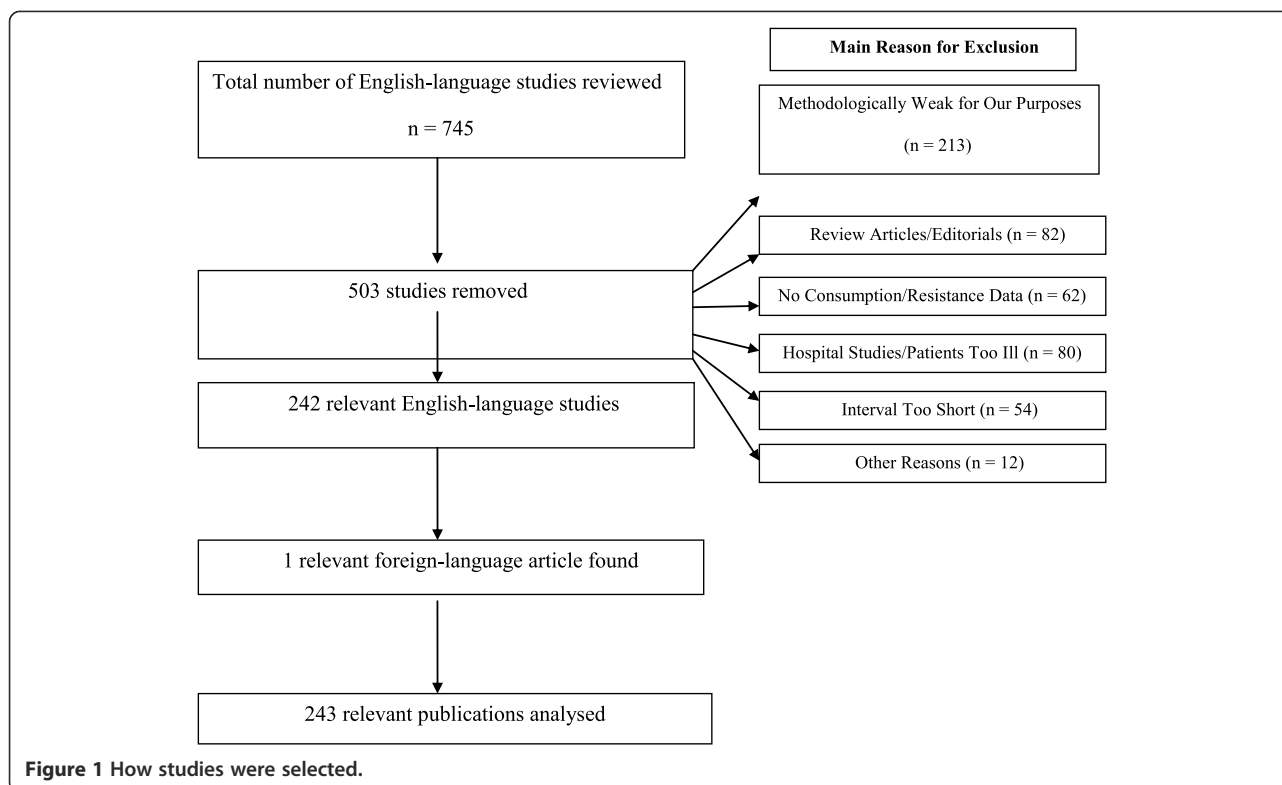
Main Reason for Exclusion

Total number of English-language studies reviewed

n = 745

Methodologically Weak for Our Purposes

(n = 213)

Review Articles/Editorials (n = 82)

503 studies removed

No Consumption/Resistance Data (n = 62)

Hospital Studies/Patients Too Ill (n = 80)

242 relevant English-language studies

Interval Too Short (n = 54)

Other Reasons (n = 12)

1 relevant foreign-language article found

243 relevant publications analysed

Figure 1 How studies were selected.